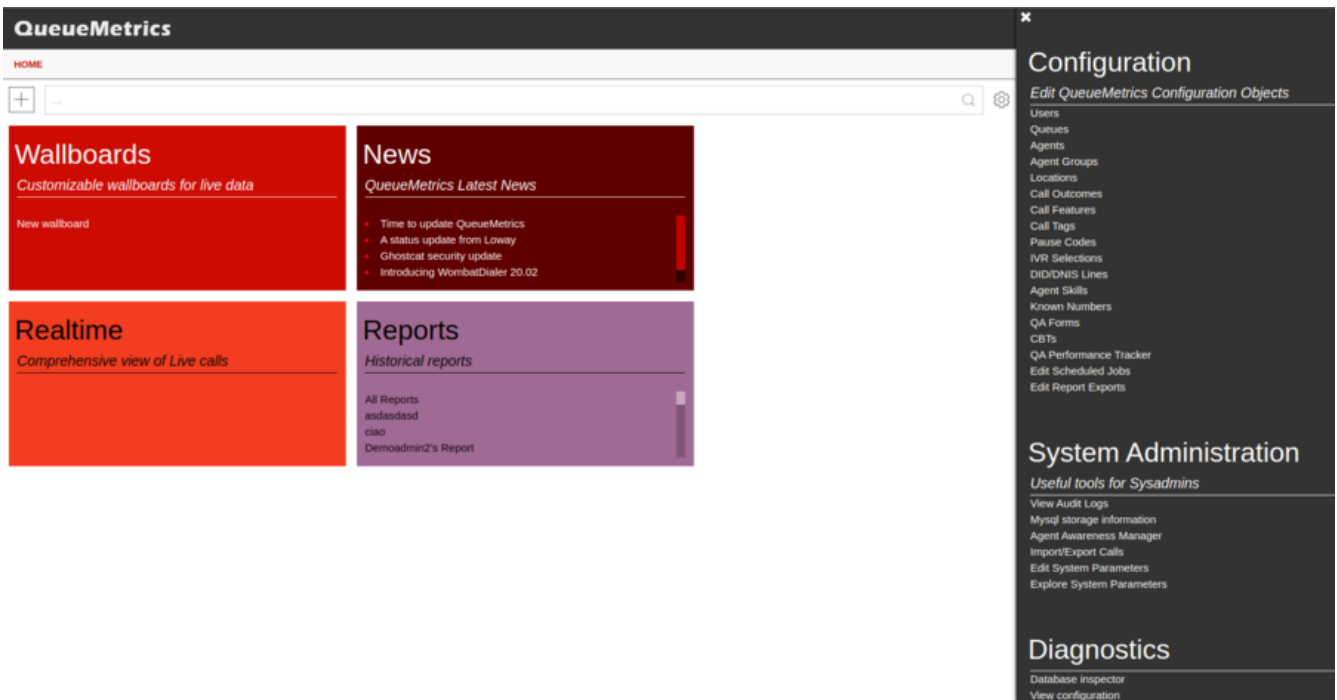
QueueMetrics

HOME

+

...

Wallboards

Customizable wallboards for live data

New wallboard

News

QueueMetrics Latest News

- Time to update QueueMetrics
- A status update from Loway
- Ghostcat security update
- Introducing WombatDialer 20.02

Realtime

Comprehensive view of Live calls

Reports

Historical reports

All Reports
asdasdasd
ciao
Demoadmin2's Report

×

Configuration

Edit QueueMetrics Configuration Objects

Users
Queues
Agents
Agent Groups
Locations
Call Outcomes
Call Features
Call Tags
Pause Codes
IVR Selections
DID/DNIS Lines
Agent Skills
Known Numbers
QA Forms
CBTs
QA Performance Tracker
Edit Scheduled Jobs
Edit Report Exports

System Administration

Useful tools for Sysadmins

View Audit Logs
Mysql storage information
Agent Awareness Manager
Import/Export Calls
Edit System Parameters
Explore System Parameters

Diagnostics

Database inspector
View configuration